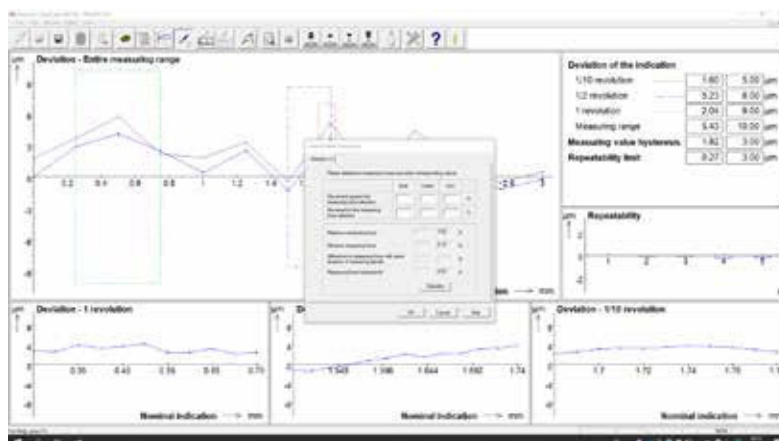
µm Deviation - Entire measuring range

8
6
4
2
0
-2
-4
-6
-8

0.2 0.4 0.6 0.8 1 1.2 1.4

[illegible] mm

Deviation of the indication

| | | | |
|---|---|---|---|
| 1/10 revolution | | 1.60 | 5.00 µm |
| 1/2 revolution | | 3.23 | 8.00 µm |
| 1 revolution | | 2.06 | 9.00 µm |
| Measuring range | | 5.43 | 10.00 µm |
| Measuring value hysteresis | | 1.82 | 3.00 µm |
| Repeatability limit | | 0.27 | 3.00 µm |

µm Repeatability
2
0
-2
1 2 3 4 5

µm Deviation - 1 revolution
8
4
0
-4
-8
0.35 0.40 0.55 0.65 0.70
Nominal indication → mm

µm De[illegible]
8
4
0
-4
-8
1.548 1.596 1.644 1.692 1.74
Nominal indication → mm

µm Deviation - 1/10 revolution
8
4
0
-4
-8
1.7 1.72 1.74 1.76
Nominal indication → mm

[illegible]

OK Cancel Help